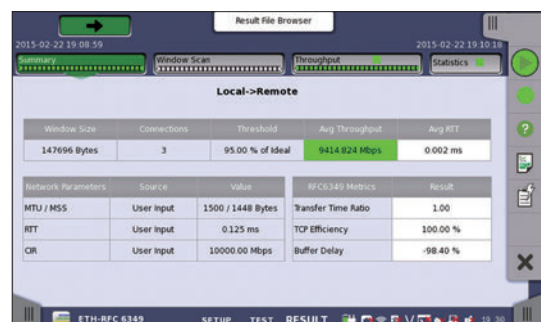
Result File Browser

2015-02-22 19:08:59

2015-02-22 19:10:18

Summary

Window Scan

Throughput

Statistics

Local->Remote

| Window Size | Connections | Threshold | Avg Throughput | Avg RTT |
|---|---|---|---|---|
| 147696 Bytes | 3 | 95.00 % of Ideal | 9414.824 Mbps | 0.002 ms |

| Network Parameters | Source | Value |
|---|---|---|
| MTU / MSS | User Input | 1500 / 1448 Bytes |
| RTT | User Input | 0.125 ms |
| CIR | User Input | 10000.00 Mbps |

| RFC6349 Metrics | Result |
|---|---|
| Transfer Time Ratio | 1.00 |
| TCP Efficiency | 100.00 % |
| Buffer Delay | -98.40 % |

ETH-RFC 6349

SETUP TEST RESULT

19:30